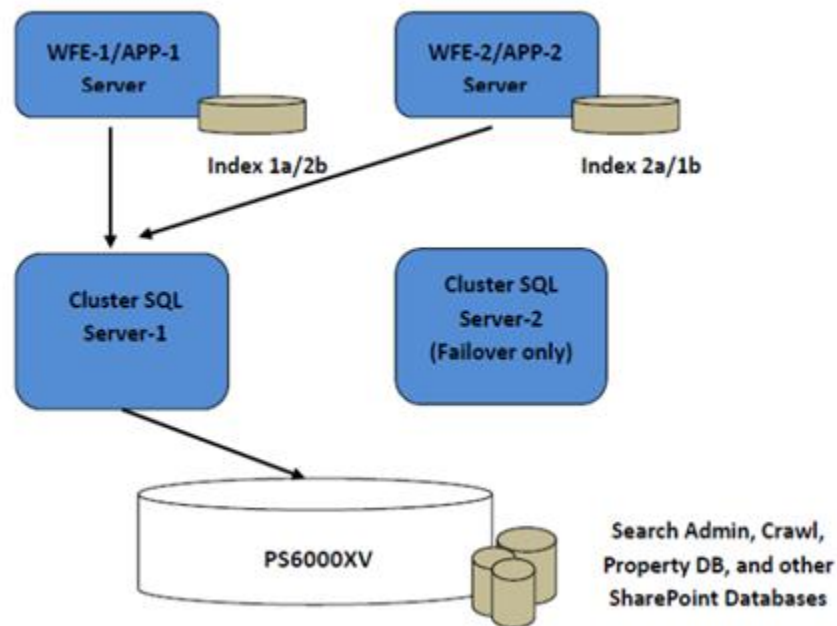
WFE-1/APP-1 Server

Index 1a/2b

WFE-2/APP-2 Server

Index 2a/1b

Cluster SQL Server-1

Cluster SQL Server-2 (Failover only)

PS6000XV

Search Admin, Crawl, Property DB, and other SharePoint Databases